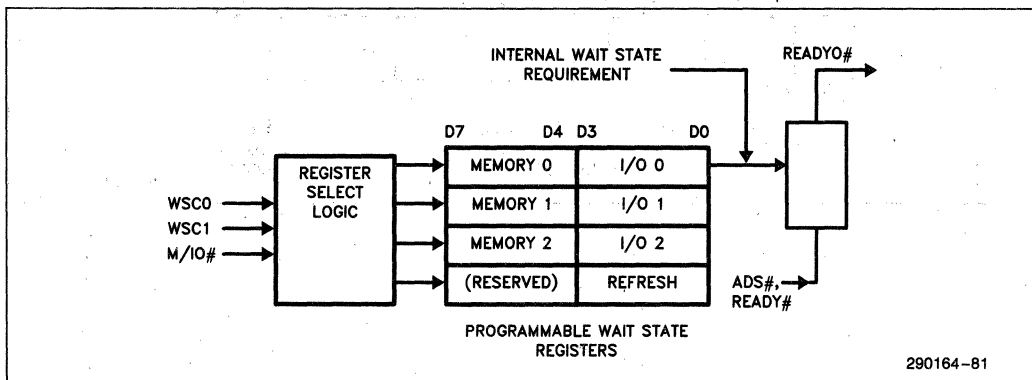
INTERNAL WAIT STATE REQUIREMENT

READYO#

D7 D4 D3 D0

WSC0
WSC1
M/IO#

REGISTER SELECT LOGIC

| MEMORY 0 | I/O 0 |
|---|---|
| MEMORY 1 | I/O 1 |
| MEMORY 2 | I/O 2 |
| (RESERVED) | REFRESH |

ADS#, READY#

PROGRAMMABLE WAIT STATE REGISTERS

290164–81